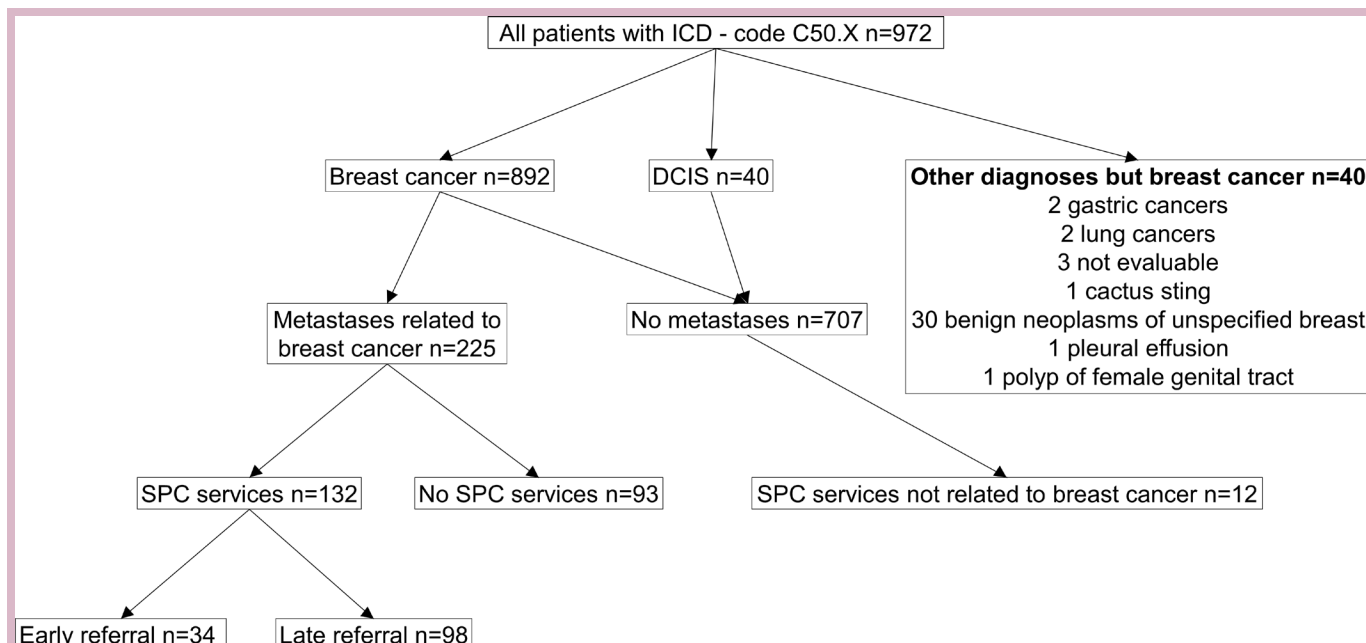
All patients with ICD - code C50.X n=972

Breast cancer n=892

DCIS n=40

**Other diagnoses but breast cancer n=40**
2 gastric cancers
2 lung cancers
3 not evaluable
1 cactus sting
30 benign neoplasms of unspecified breast
1 pleural effusion
1 polyp of female genital tract

Metastases related to breast cancer n=225

No metastases n=707

SPC services n=132

No SPC services n=93

SPC services not related to breast cancer n=12

Early referral n=34

Late referral n=98